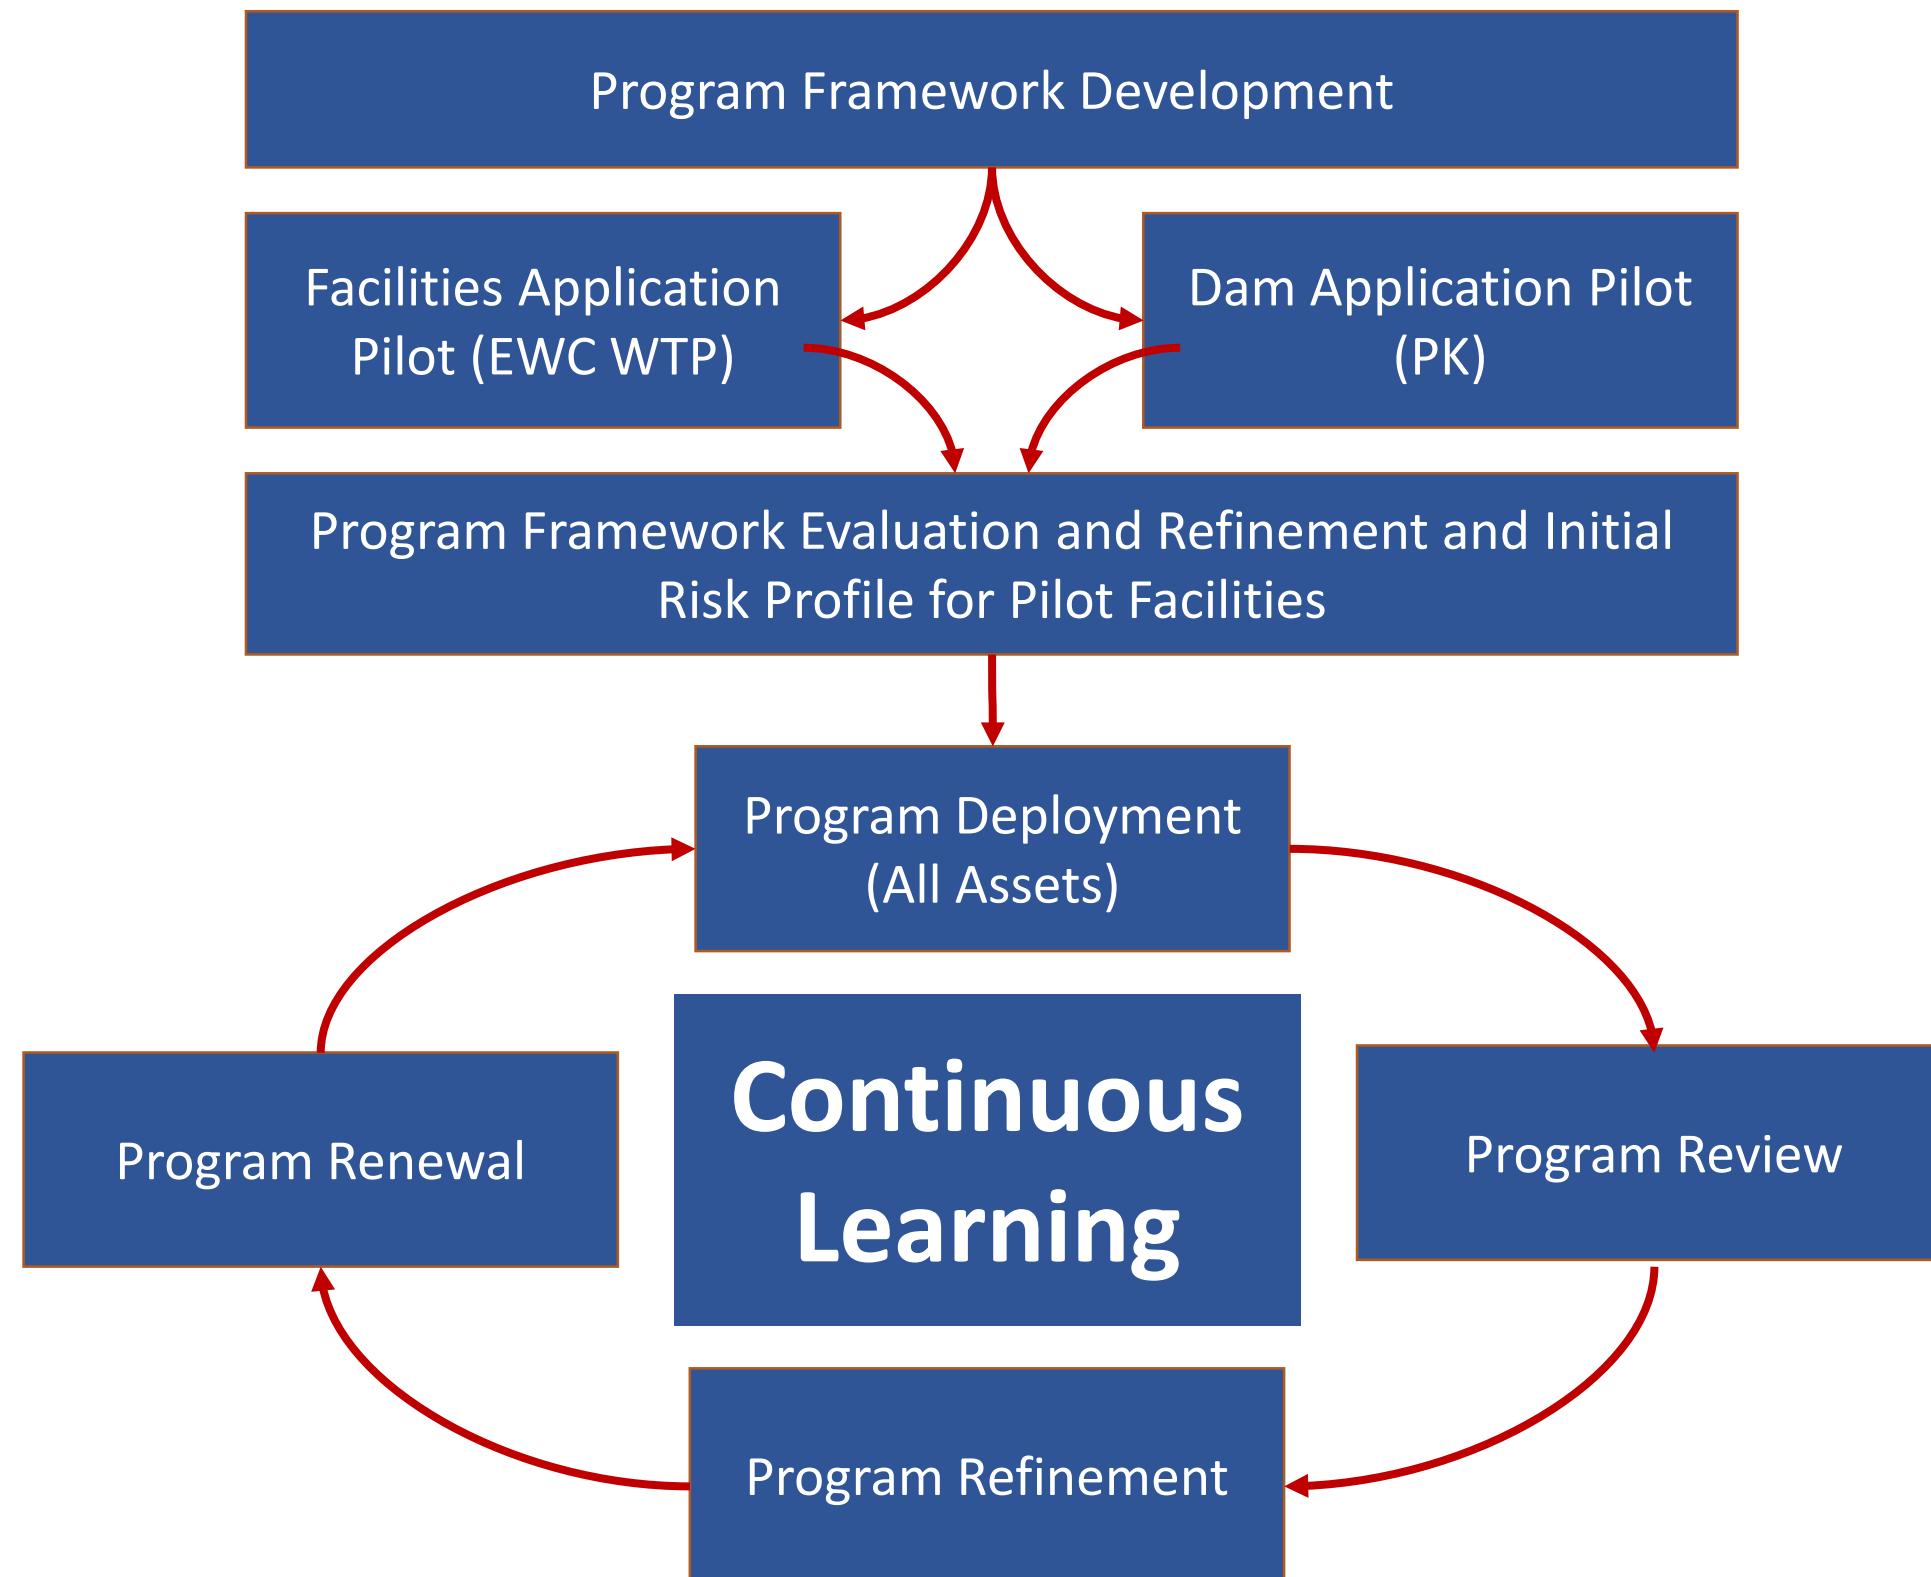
Program Framework Development

Facilities Application Pilot (EWC WTP)

Dam Application Pilot (PK)

Program Framework Evaluation and Refinement and Initial Risk Profile for Pilot Facilities

Program Deployment (All Assets)

Continuous Learning

Program Renewal

Program Review

Program Refinement